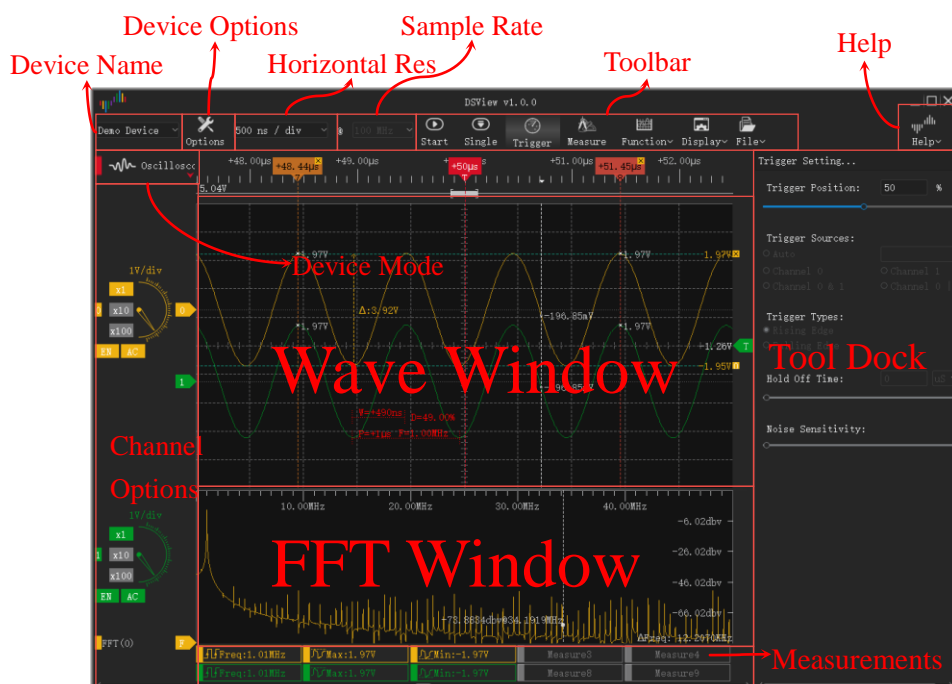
Device Options
Sample Rate
Device Name
Horizontal Res
Toolbar
Help

DSView v1.0.0

Demo Device
Options
500 ns / div
@ 100 MHz
Start
Single
Trigger
Measure
Function
Display
File
Help

Oscillosco
+48.00μs
+48.44μs
+49.00μs
+50μs
+51.00μs
+51.45μs
+52.00μs
5.04V

Trigger Setting...
Trigger Position: 50 %
Trigger Sources:
Auto
Channel 0
Channel 1
Channel 0 & 1
Channel 0 | 1
Trigger Types:
Rising Edge
Falling Edge
Hold Off Time:
Noise Sensitivity:

Device Mode
1V/div
x1
x10
x100
EN AC
0
1
T

+1.97V
+1.97V
1.97V
Δ:3.92V
+1.97V
+1.97V
-196.85mV
-196.85mV
1.26V
1.95V

Wave Window
Tool Dock

T=+490ns
D=49.00%
F=1.00MHz

Channel
Options

10.00MHz
20.00MHz
30.00MHz
40.00MHz
-6.02dbv
-26.02dbv
-46.02dbv
-66.02dbv
-73.88dbv@34.19MHz
ΔFreq: 12.29MHz

FFT Window

1V/div
x1
x10
x100
EN AC
FFT(0)
F

Freq:1.01MHz
Max:1.97V
Min:-1.97V
Measure3
Measure4
Freq:1.01MHz
Max:1.97V
Min:-1.97V
Measure8
Measure9
Measurements